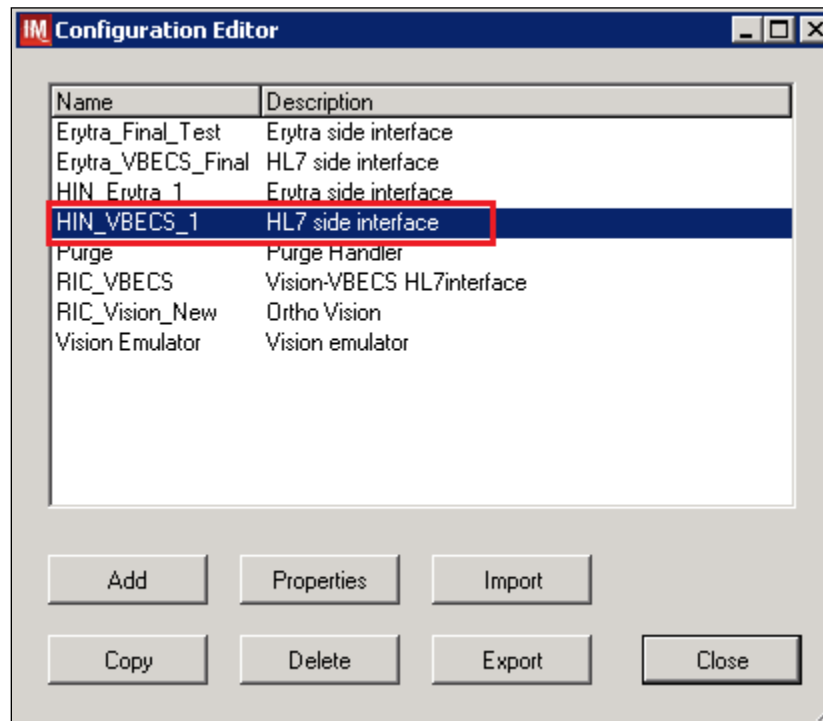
IM Configuration Editor

| Name | Description |
|---|---|
| Erytra_Final_Test | Erytra side interface |
| Erytra_VBECS_Final | HL7 side interface |
| HIN_Erytra_1 | Erytra side interface |
| HIN_VBECS_1 | HL7 side interface |
| Purge | Purge Handler |
| RIC_VBECS | Vision-VBECS HL7interface |
| RIC_Vision_New | Ortho Vision |
| Vision Emulator | Vision emulator |

Add
Properties
Import
Copy
Delete
Export
Close